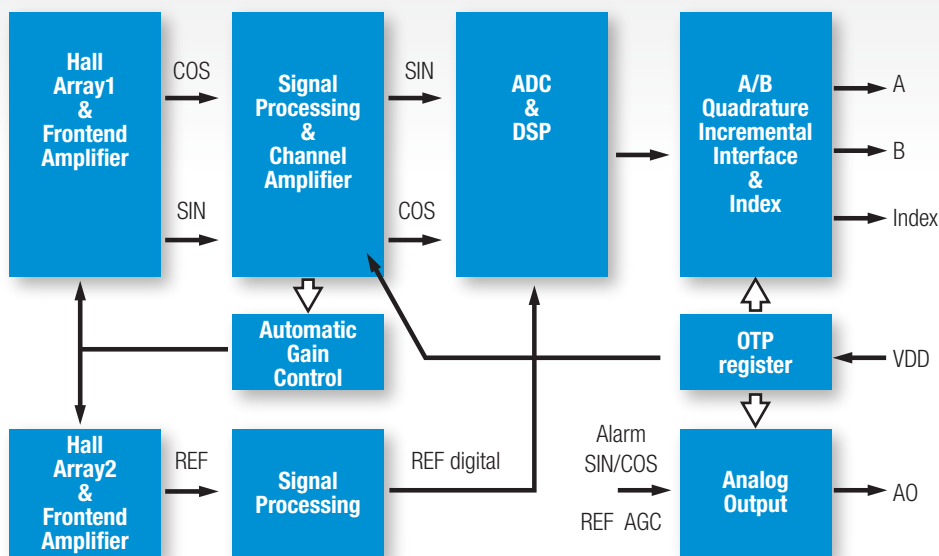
Hall Array1 & Frontend Amplifier

COS

SIN

Signal Processing & Channel Amplifier

SIN

COS

ADC & DSP

A/B Quadrature Incremental Interface & Index

A

B

Index

Automatic Gain Control

OTP register

VDD

Hall Array2 & Frontend Amplifier

REF

Signal Processing

REF digital

Alarm SIN/COS

REF AGC

Analog Output

AO